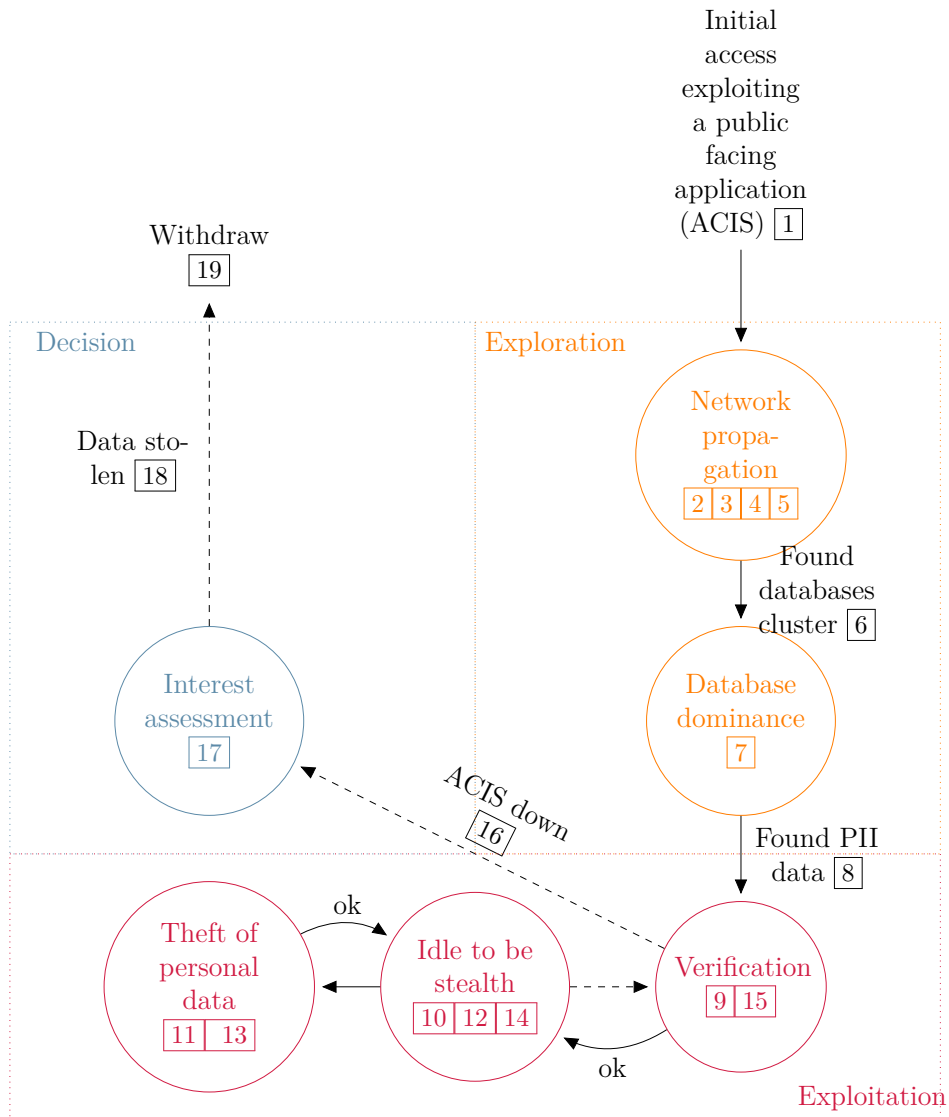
Initial access exploiting a public facing application (ACIS) 1

Withdraw 19

Decision

Exploration

Network propagation
2 3 4 5

Data stolen 18

Found databases cluster 6

Interest assessment
17

Database dominance
7

ACIS down 16

Found PII data 8

ok

Theft of personal data
11 13

Idle to be stealth
10 12 14

Verification
9 15

ok

Exploitation